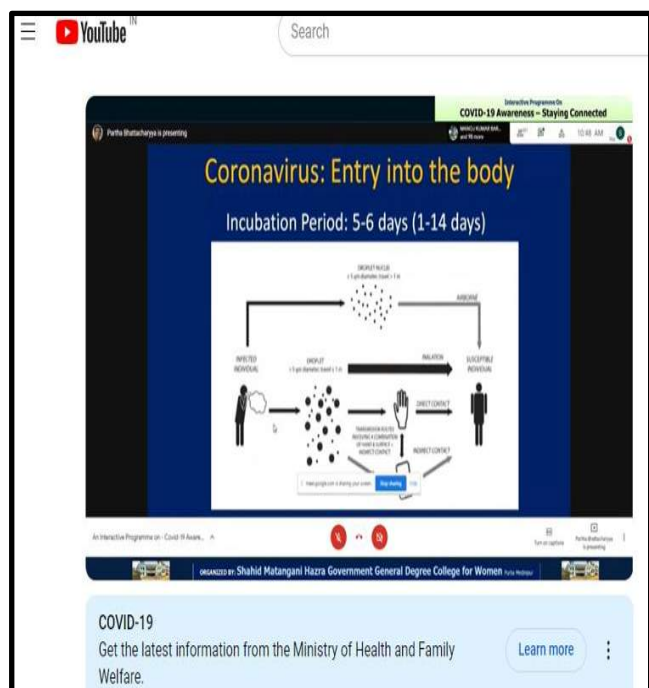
YouTube IN

Search

Interactive Programme On
COVID-19 Awareness – Staying Connected

Partha Bhattacharya is presenting

10:48 AM

Coronavirus: Entry into the body

Incubation Period: 5-6 days (1-14 days)

DROPLET NUCLEI

AIRBORNE

INFECTED INDIVIDUAL

DROPLET

INHALATION

SUSCEPTIBLE INDIVIDUAL

DIRECT CONTACT

TRANSMISSION ROUTES INVOLVING A COMBINATION OF HAND & SURFACE = INDIRECT CONTACT

INDIRECT CONTACT

meet.google.com is sharing your screen. Stop sharing Hide

An Interactive Programme on - Covid-19 Aware...

Turn on captions

Partha Bhattacharya is presenting

ORGANIZED BY: Shahid Matangani Hazra Government General Degree College for Women Purba Medinipur

COVID-19
Get the latest information from the Ministry of Health and Family Welfare.

Learn more